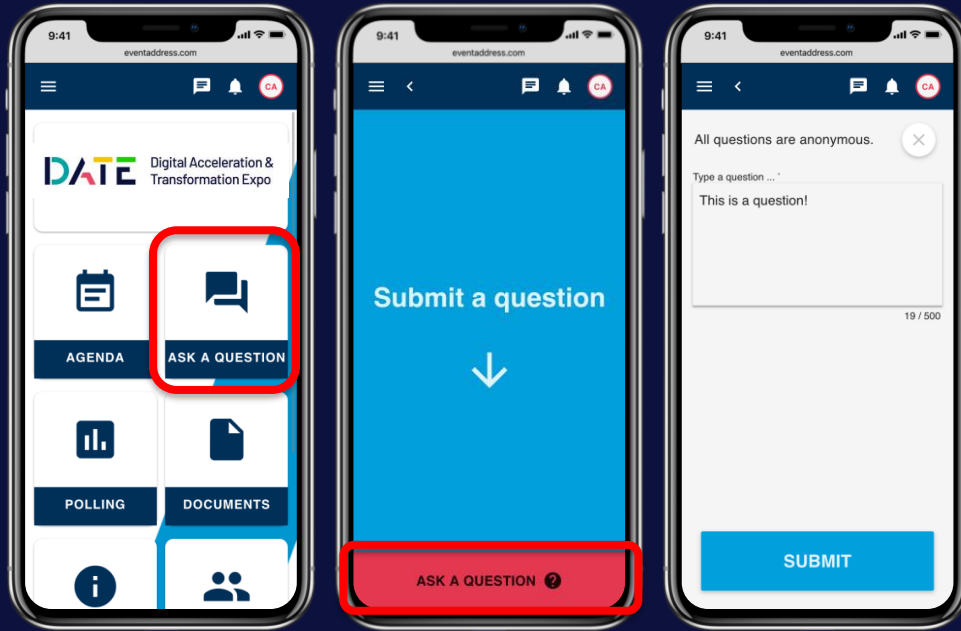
9:41
eventaddress.com
CA

DATE Digital Acceleration & Transformation Expo

AGENDA
ASK A QUESTION
POLLING
DOCUMENTS

9:41
eventaddress.com
CA

Submit a question

ASK A QUESTION

9:41
eventaddress.com
CA

All questions are anonymous.

Type a question ... *
This is a question!
19 / 500

SUBMIT